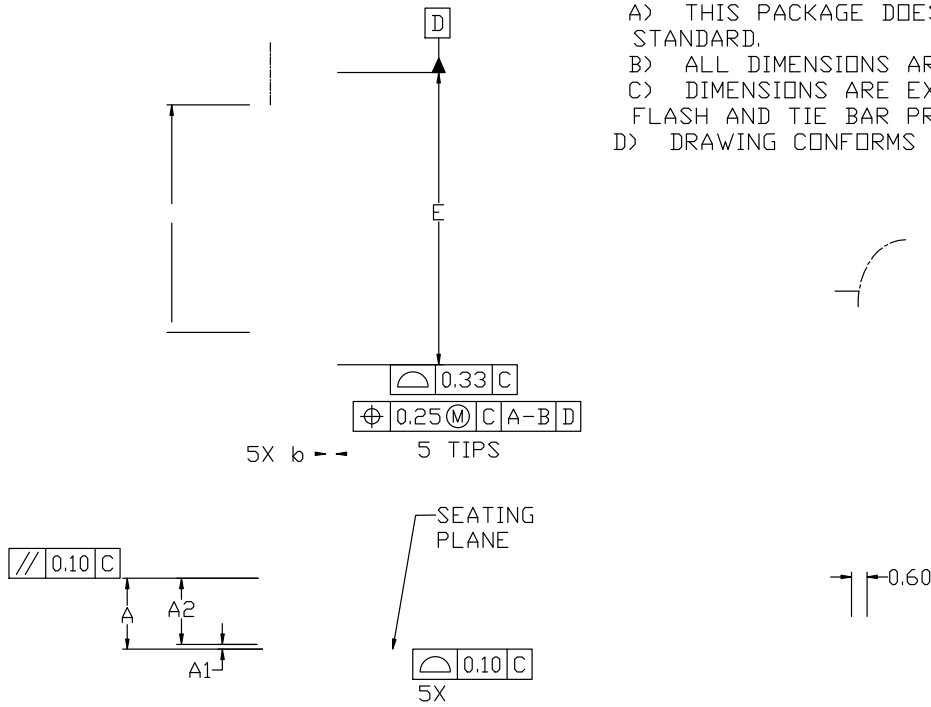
D

A) THIS PACKAGE DOES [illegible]
STANDARD.
B) ALL DIMENSIONS AR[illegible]
C) DIMENSIONS ARE EX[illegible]
FLASH AND TIE BAR PR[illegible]
D) DRAWING CONFORMS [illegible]

E

⌓ | 0.33 | C

⌖ | 0.25 Ⓜ | C | A-B | D

5 TIPS

5X b

SEATING PLANE

// | 0.10 | C

A

A2

A1

⌓ | 0.10 | C

5X

0.60